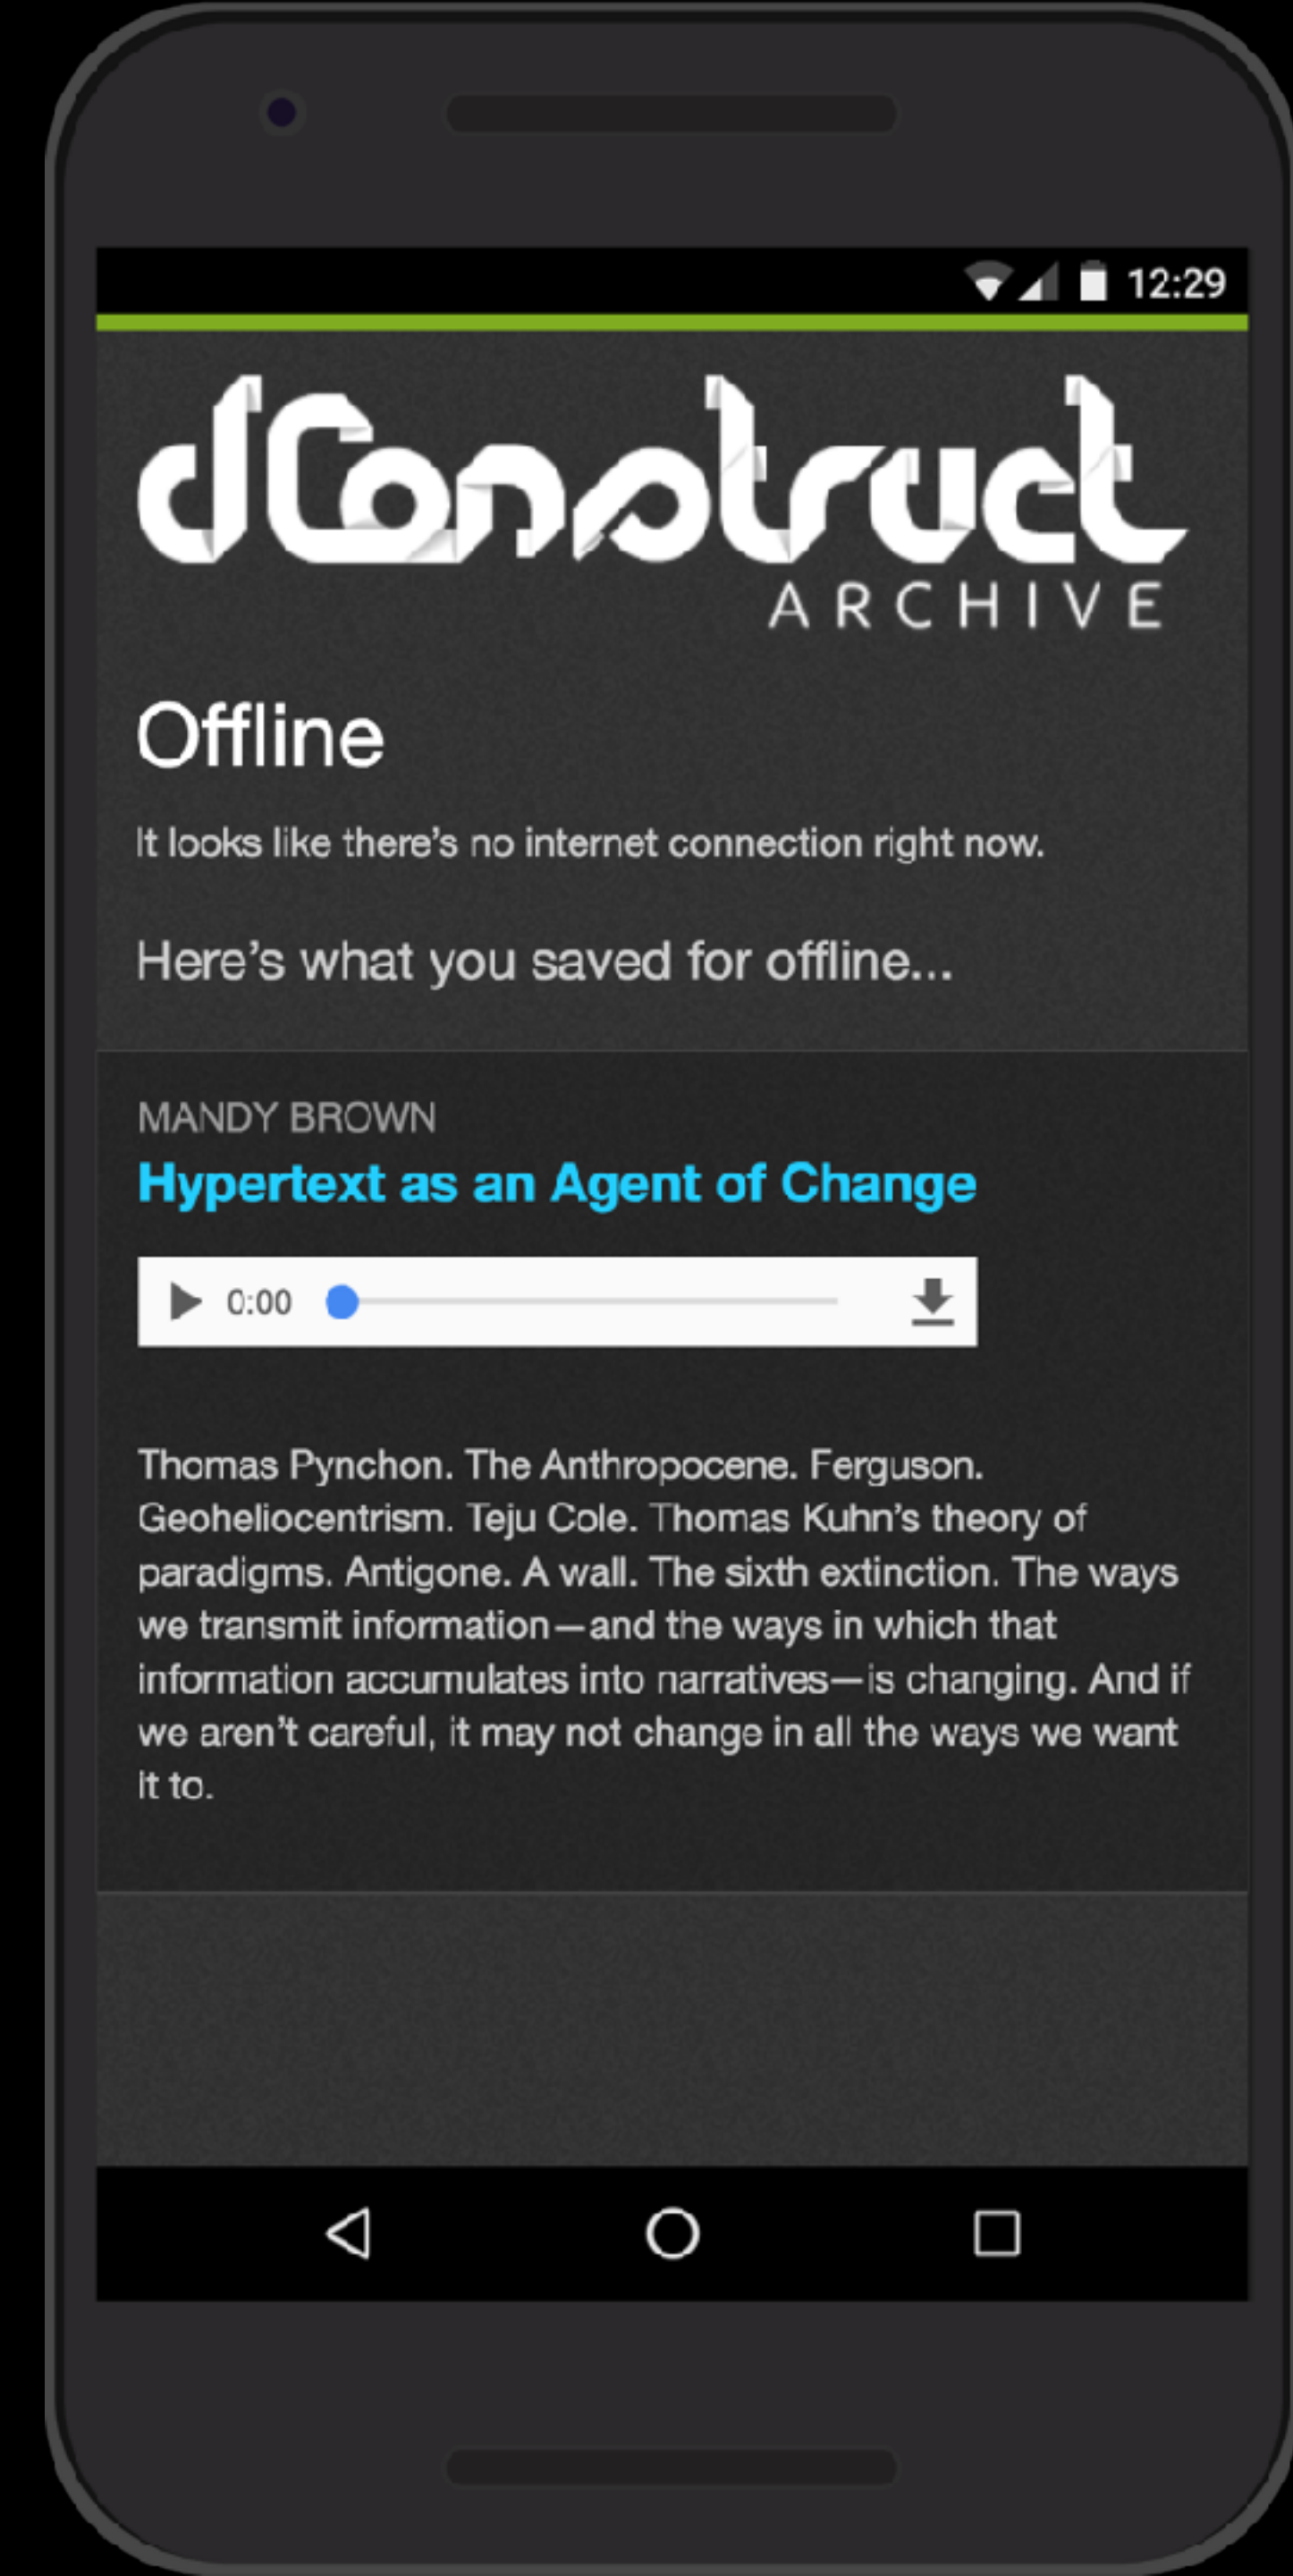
12:29

dConstruct
ARCHIVE

Offline

It looks like there's no internet connection right now.

Here's what you saved for offline...

MANDY BROWN
Hypertext as an Agent of Change

0:00

Thomas Pynchon. The Anthropocene. Ferguson. Geoheliocentrism. Teju Cole. Thomas Kuhn's theory of paradigms. Antigone. A wall. The sixth extinction. The ways we transmit information—and the ways in which that information accumulates into narratives—is changing. And if we aren't careful, it may not change in all the ways we want it to.